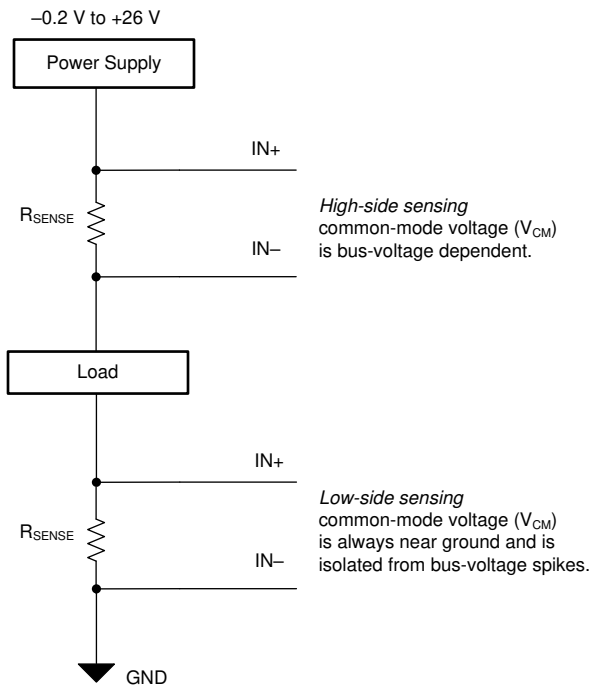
–0.2 V to +26 V

Power Supply

IN+

$R_{SENSE}$

*High-side sensing* common-mode voltage ($V_{CM}$) is bus-voltage dependent.

IN–

Load

IN+

*Low-side sensing* common-mode voltage ($V_{CM}$) is always near ground and is isolated from bus-voltage spikes.

$R_{SENSE}$

IN–

GND